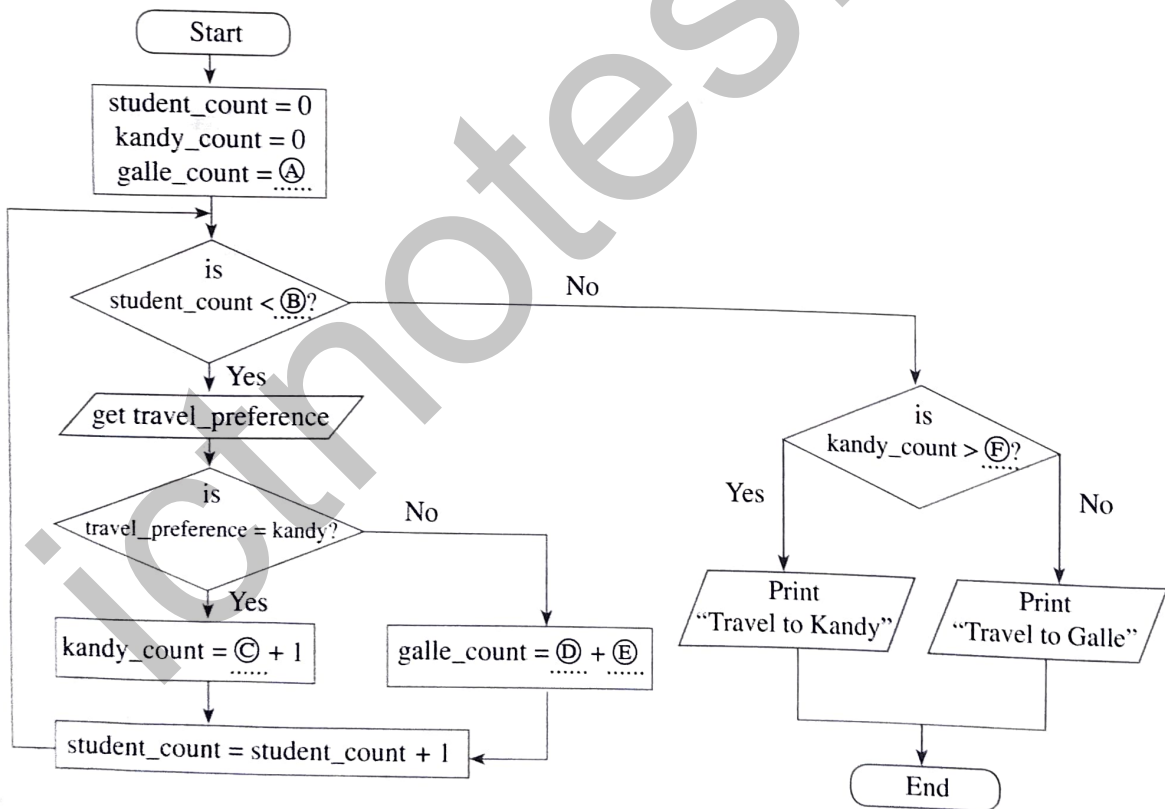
Start

student_count = 0
kandy_count = 0
galle_count = Ⓐ

is
student_count < Ⓑ?

No

Yes

get travel_preference

is
travel_preference = kandy?

No

Yes

kandy_count = Ⓒ + 1

galle_count = Ⓓ + Ⓔ

student_count = student_count + 1

is
kandy_count > Ⓕ?

Yes

No

Print
"Travel to Kandy"

Print
"Travel to Galle"

End

ictnotes